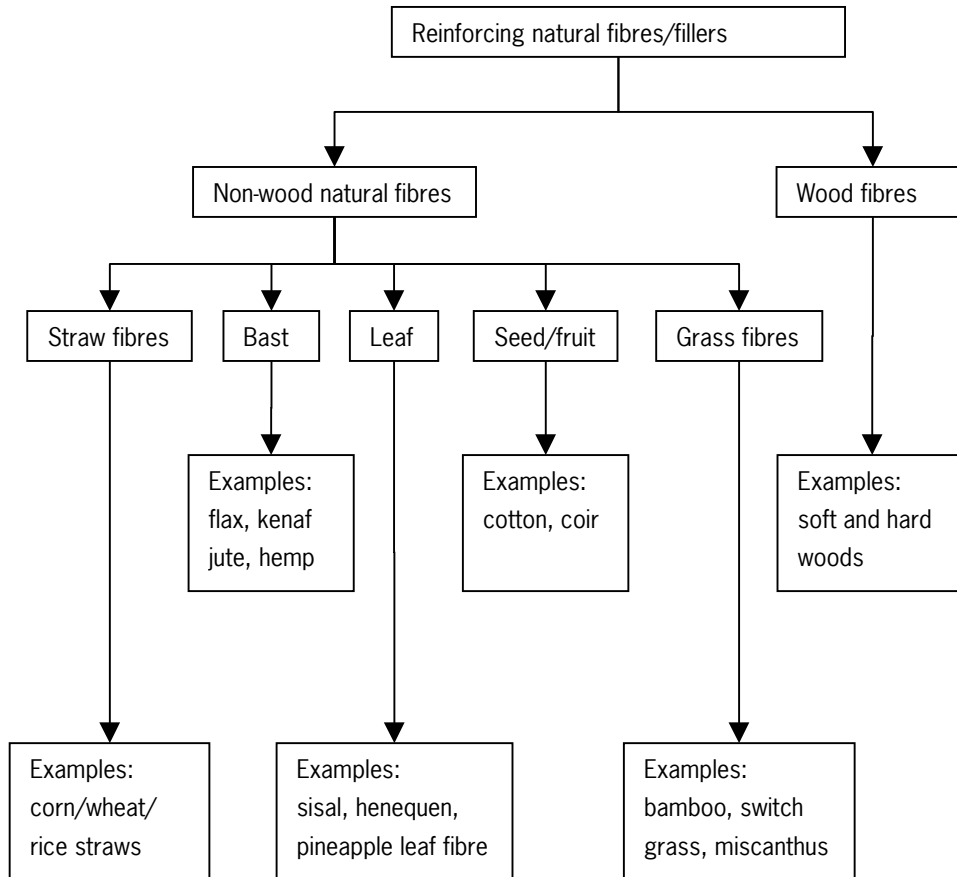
Reinforcing natural fibres/fillers

Non-wood natural fibres

Wood fibres

Straw fibres

Bast

Leaf

Seed/fruit

Grass fibres

Examples: flax, kenaf jute, hemp

Examples: cotton, coir

Examples: soft and hard woods

Examples: corn/wheat/ rice straws

Examples: sisal, henequen, pineapple leaf fibre

Examples: bamboo, switch grass, miscanthus